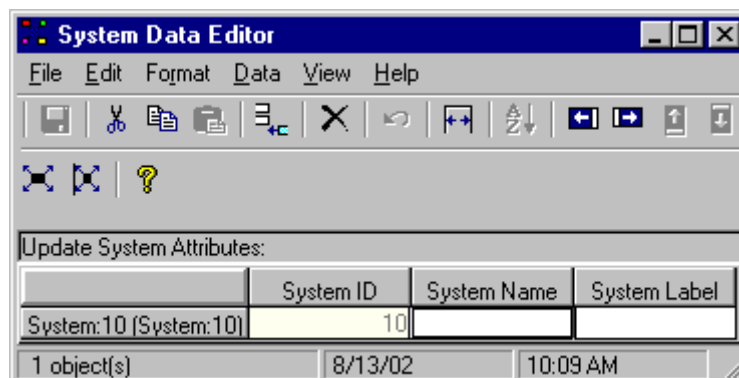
System Data Editor

File Edit Format Data View Help

Update System Attributes:

| | System ID | System Name | System Label |
|---|---|---|---|
| System:10 (System:10) | 10 | | |

1 object(s) 8/13/02 10:09 AM